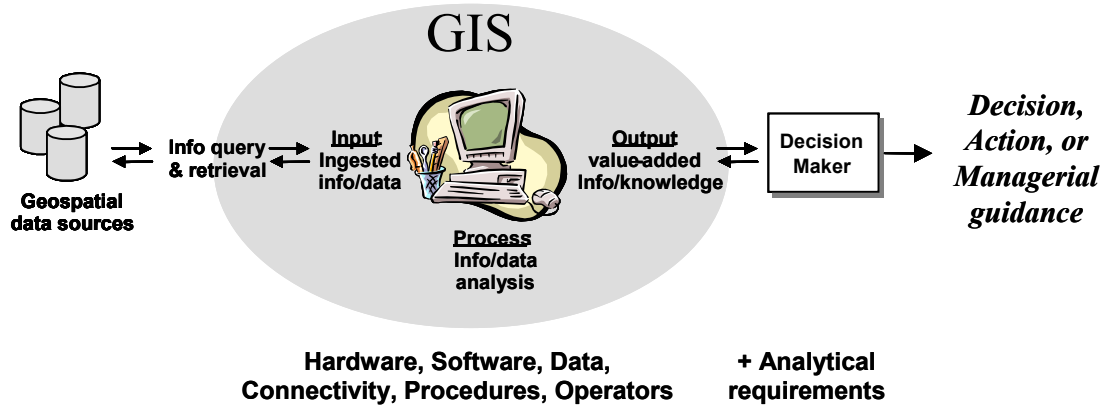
GIS

Geospatial data sources

Info query & retrieval

Input Ingested info/data

Process Info/data analysis

Output value-added Info/knowledge

Decision Maker

*Decision, Action, or Managerial guidance*

Hardware, Software, Data, Connectivity, Procedures, Operators

+ Analytical requirements